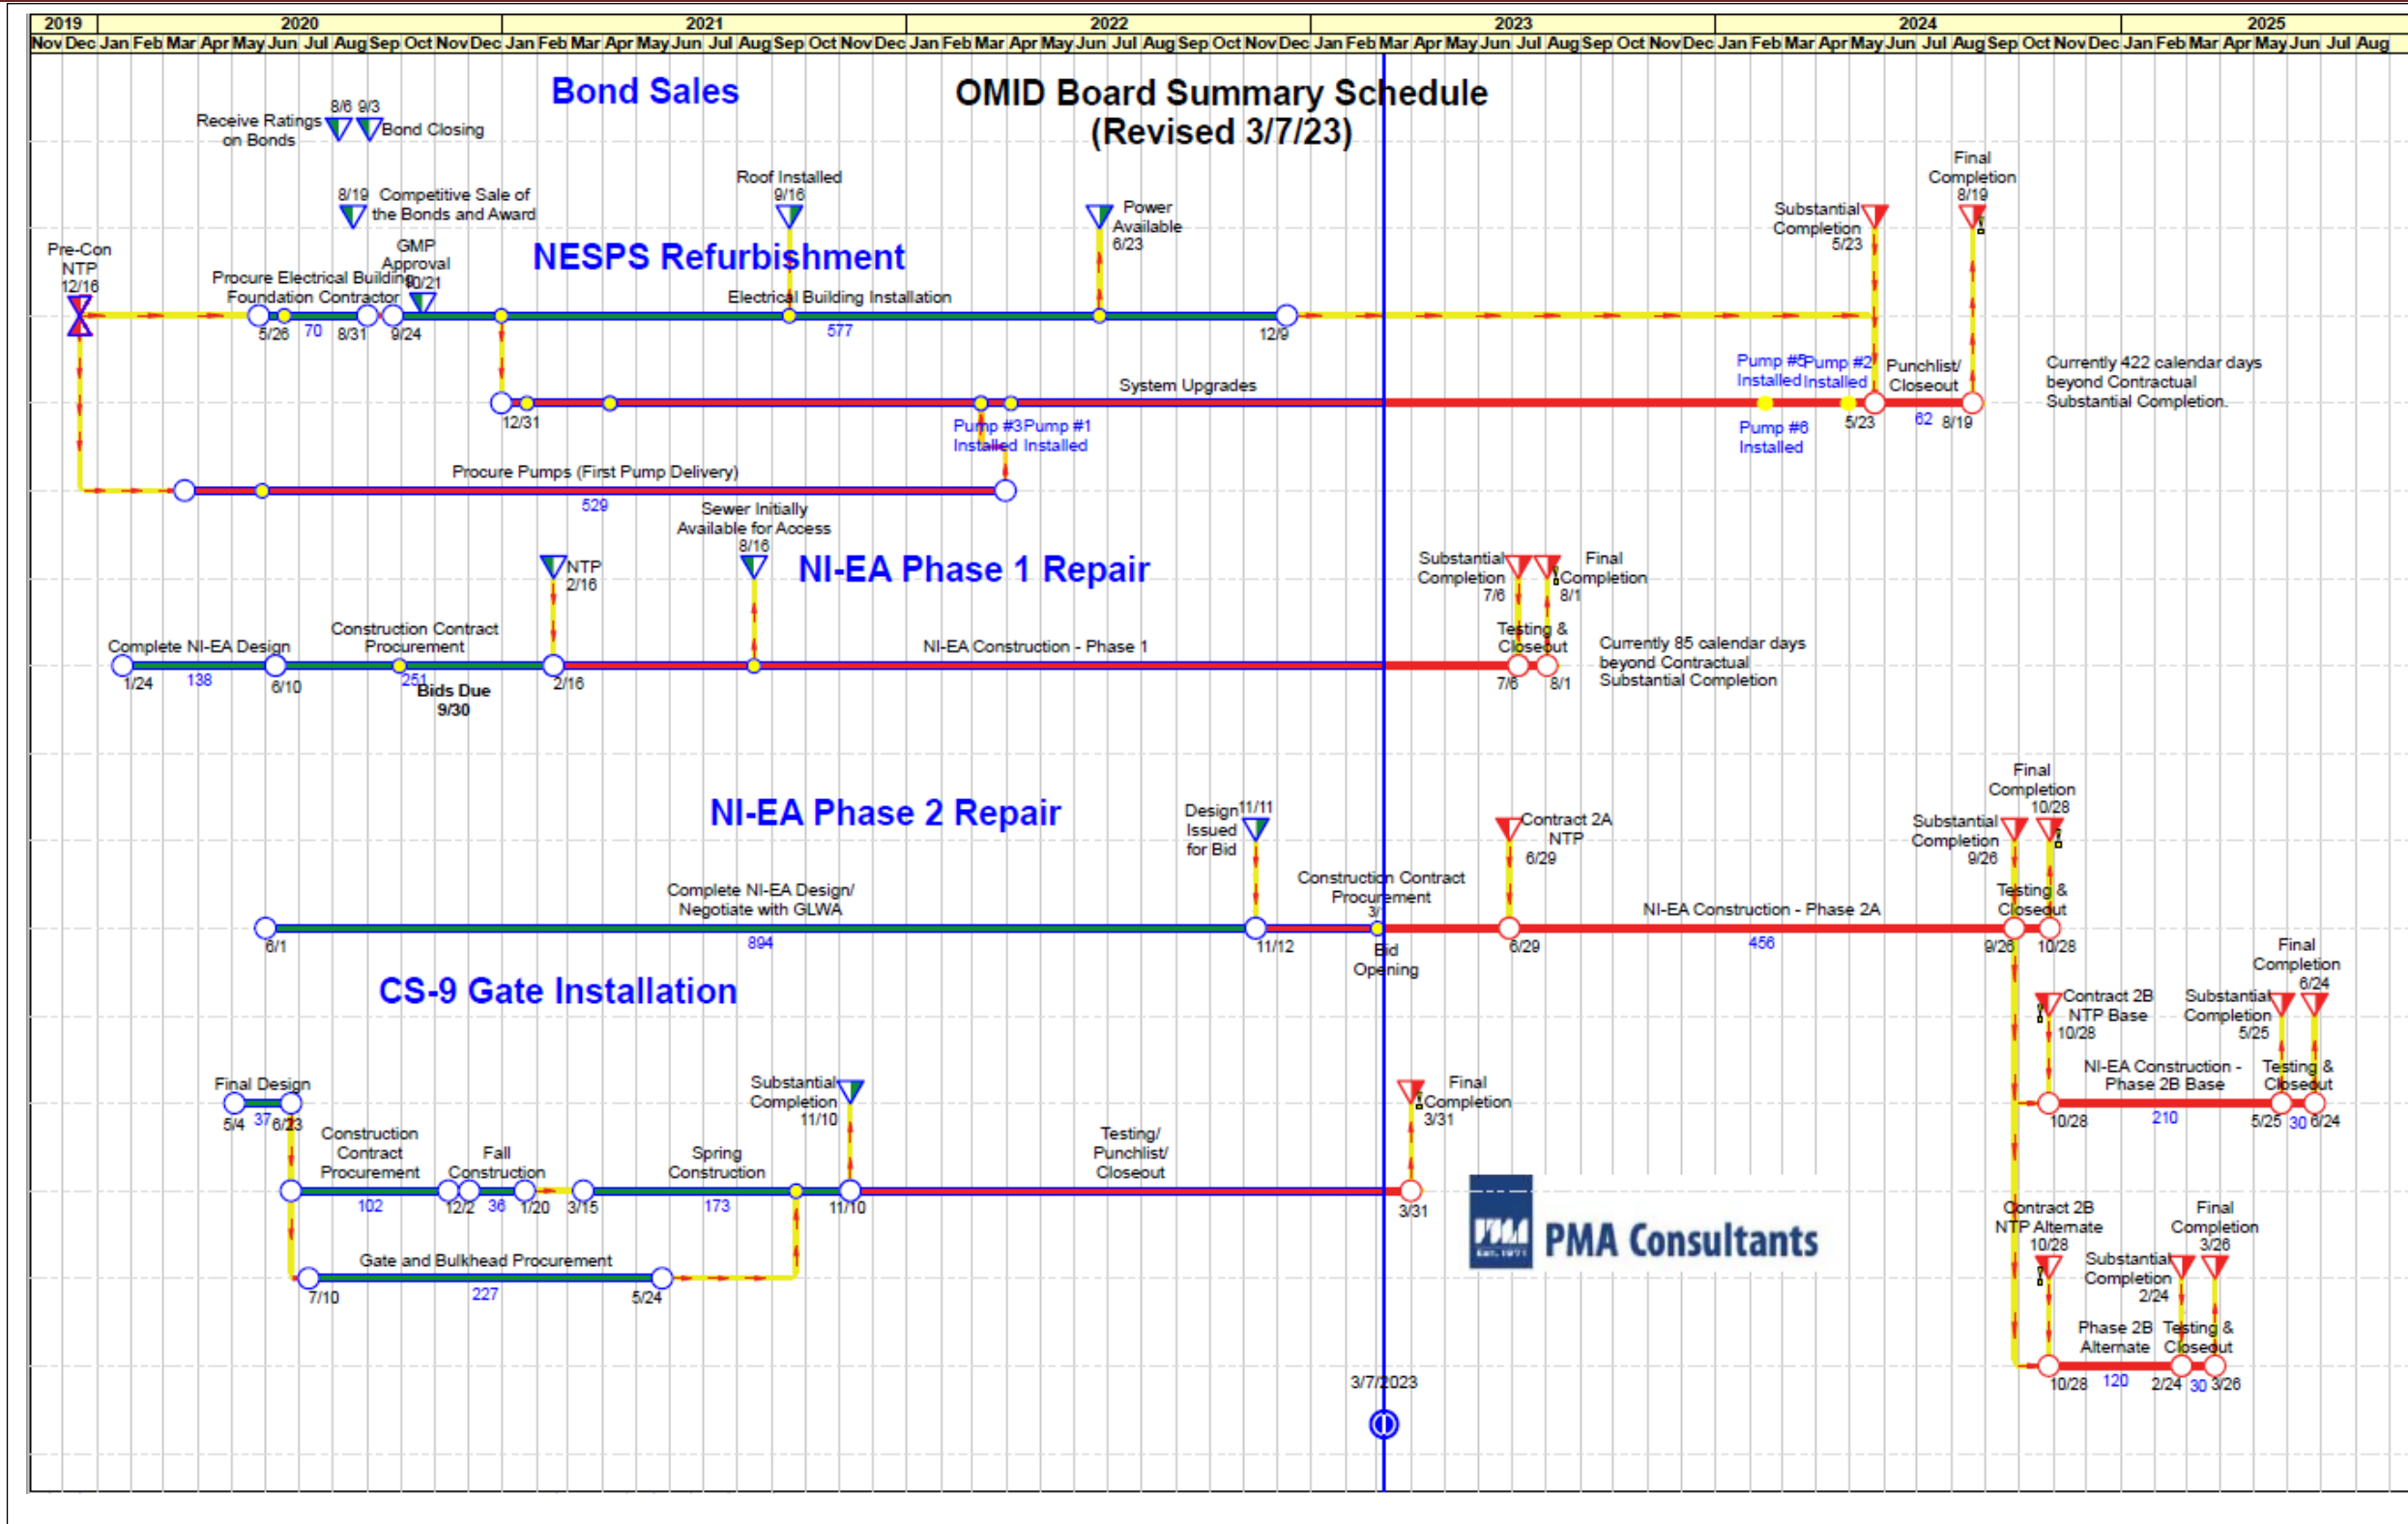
| 2019 | 2020 | 2021 | 2022 | 2023 | 2024 | 2025 |
|---|---|---|---|---|---|---|

Nov Dec Jan Feb Mar Apr May Jun Jul Aug Sep Oct Nov Dec Jan Feb Mar Apr May Jun Jul Aug Sep Oct Nov Dec Jan Feb Mar Apr May Jun Jul Aug Sep Oct Nov Dec Jan Feb Mar Apr May Jun Jul Aug Sep Oct Nov Dec Jan Feb Mar Apr May Jun Jul Aug Sep Oct Nov Dec Jan Feb Mar Apr May Jun Jul Aug

Bond Sales

OMID Board Summary Schedule (Revised 3/7/23)

8/6 9/3
Receive Ratings on Bonds
Bond Closing

8/19 Competitive Sale of the Bonds and Award

Roof Installed 9/16

Power Available 6/23

NESPS Refurbishment

Pre-Con NTP 12/16

GMP Approval 10/21

Procure Electrical Building Foundation Contractor

Electrical Building Installation

5/26 70 8/31 9/24 577 12/9

Final Completion 8/19

Substantial Completion 5/23

System Upgrades

Pump #5 Installed Pump #2 Installed

Punchlist/ Closeout

Currently 422 calendar days beyond Contractual Substantial Completion.

12/31

Pump #3 Installed Pump #1 Installed

Pump #6 Installed

5/23 62 8/19

Procure Pumps (First Pump Delivery)

529

Sewer Initially Available for Access 8/16

NTP 2/16

NI-EA Phase 1 Repair

Substantial Completion 7/6

Final Completion 8/1

Complete NI-EA Design

Construction Contract Procurement

NI-EA Construction - Phase 1

Testing & Closeout

Currently 85 calendar days beyond Contractual Substantial Completion

1/24 138 6/10 251 2/16 7/6 8/1

Bids Due 9/30

NI-EA Phase 2 Repair

Design Issued for Bid 11/11

Contract 2A NTP 6/29

Final Completion 10/28

Substantial Completion 9/26

Construction Contract Procurement 3/1

Complete NI-EA Design/ Negotiate with GLWA

NI-EA Construction - Phase 2A

Testing & Closeout

6/1 894 11/12 6/29 456 9/26 10/28

Bid Opening

CS-9 Gate Installation

Final Completion 6/24

Contract 2B NTP Base 10/28

Substantial Completion 5/25

NI-EA Construction - Phase 2B Base

Testing & Closeout

10/28 210 5/25 30 6/24

Final Design

5/4 37 6/23

Substantial Completion 11/10

Final Completion 3/31

Construction Contract Procurement

Fall Construction

Spring Construction

Testing/ Punchlist/ Closeout

102 12/2 36 1/20 3/15 173 11/10 3/31

PMA Consultants

Contract 2B NTP Alternate 10/28

Final Completion 3/26

Substantial Completion 2/24

Gate and Bulkhead Procurement

7/10 227 5/24

Phase 2B Alternate

Testing & Closeout

10/28 120 2/24 30 3/26

3/7/2023